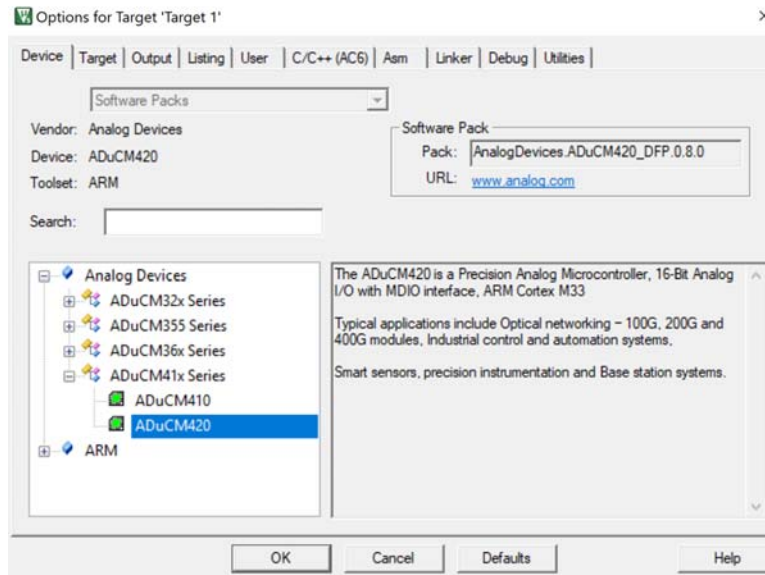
Options for Target 'Target 1'

Device | Target | Output | Listing | User | C/C++ (AC6) | Asm | Linker | Debug | Utilities

Software Packs

Vendor: Analog Devices
Device: ADuCM420
Toolset: ARM

Software Pack
Pack: AnalogDevices.ADuCM420_DFP.0.8.0
URL: www.analog.com

Search:

Analog Devices
ADuCM32x Series
ADuCM355 Series
ADuCM36x Series
ADuCM41x Series
ADuCM410
ADuCM420
ARM

The ADuCM420 is a Precision Analog Microcontroller, 16-Bit Analog I/O with MDIO interface, ARM Cortex M33

Typical applications include Optical networking - 100G, 200G and 400G modules, Industrial control and automation systems,

Smart sensors, precision instrumentation and Base station systems.

OK | Cancel | Defaults | Help